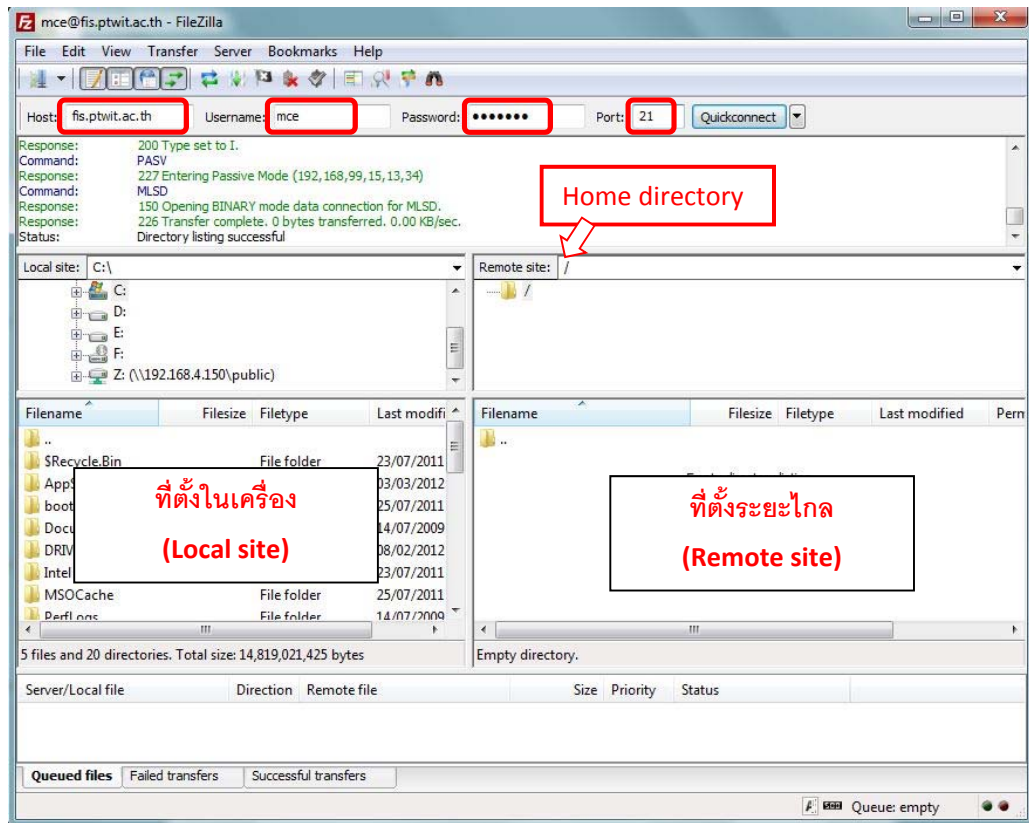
mce@fis.ptwit.ac.th - FileZilla

File Edit View Transfer Server Bookmarks Help

Host: fis.ptwit.ac.th Username: mce Password: ••••••• Port: 21 Quickconnect

Response: 200 Type set to I.
Command: PASV
Response: 227 Entering Passive Mode (192,168,99,15,13,34)
Command: MLSD
Response: 150 Opening BINARY mode data connection for MLSD.
Response: 226 Transfer complete. 0 bytes transferred. 0.00 KB/sec.
Status: Directory listing successful

Home directory

Local site: C:\

C:
D:
E:
F:
Z: (\\192.168.4.150\public)

Remote site: /

/

| Filename | Filesize | Filetype | Last modifi |
|---|---|---|---|
| .. | | | |
| $Recycle.Bin | | File folder | 23/07/2011 |
| App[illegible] | | | 03/03/2012 |
| boot | | | 25/07/2011 |
| Docu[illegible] | | | 14/07/2009 |
| DRIV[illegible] | | | 08/02/2012 |
| Intel | | | 23/07/2011 |
| MSOCache | | File folder | 25/07/2011 |
| PerfLogs | | File folder | 14/07/2009 |

ที่ตั้งในเครื่อง

(Local site)

| Filename | Filesize | Filetype | Last modified | Perm |
|---|---|---|---|---|
| .. | | | | |

ที่ตั้งระยะไกล

(Remote site)

5 files and 20 directories. Total size: 14,819,021,425 bytes

Empty directory.

| Server/Local file | Direction | Remote file | Size | Priority | Status |
|---|---|---|---|---|---|

Queued files Failed transfers Successful transfers

Queue: empty